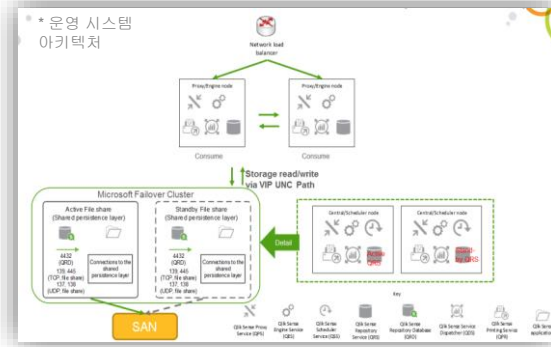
* 운영 시스템 아키텍처

Network load balancer

Proxy/Engine node

Proxy/Engine node

Consume

Consume

Storage read/write via VIP UNC Path

Microsoft Failover Cluster

Active File share (Shared persistence layer)

4432 (QRD)

139, 445 (TCP: file share) 137, 138 (UDP: file share)

Connections to the shared persistence layer

Standby File share (Shared persistence layer)

4432 (QRD)

139, 445 (TCP: file share) 137, 138 (UDP: file share)

Connections to the shared persistence layer

Detail

Central/Scheduler node

Active QRS

Central/Scheduler node

Standby QRS

SAN

Key

Qlik Sense Proxy Service (QPS)

Qlik Sense Engine Service (QES)

Qlik Sense Scheduler Service (QSS)

Qlik Sense Repository Service (QRS)

Qlik Sense Repository Database (QRD)

Qlik Sense Service Dispatcher (QSD)

Qlik Sense Printing Service (QPR)

Qlik Sense applications